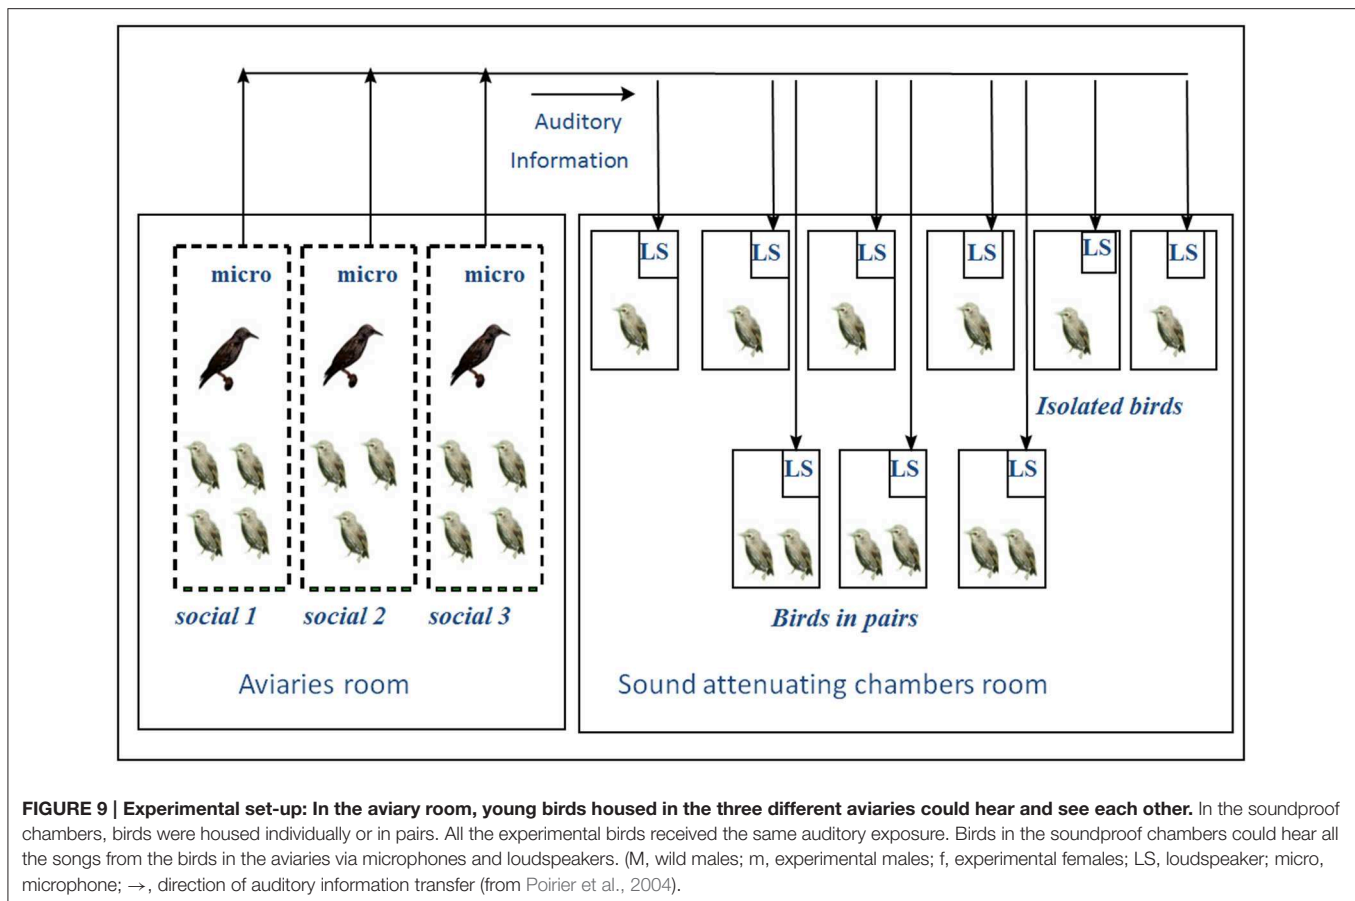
Auditory Information

micro micro micro

social 1 social 2 social 3

Aviaries room

LS LS LS LS LS LS

Isolated birds

LS LS LS

Birds in pairs

Sound attenuating chambers room

**FIGURE 9 | Experimental set-up: In the aviary room, young birds housed in the three different aviaries could hear and see each other.** In the soundproof chambers, birds were housed individually or in pairs. All the experimental birds received the same auditory exposure. Birds in the soundproof chambers could hear all the songs from the birds in the aviaries via microphones and loudspeakers. (M, wild males; m, experimental males; f, experimental females; LS, loudspeaker; micro, microphone; $\rightarrow$, direction of auditory information transfer (from Poirier et al., 2004).